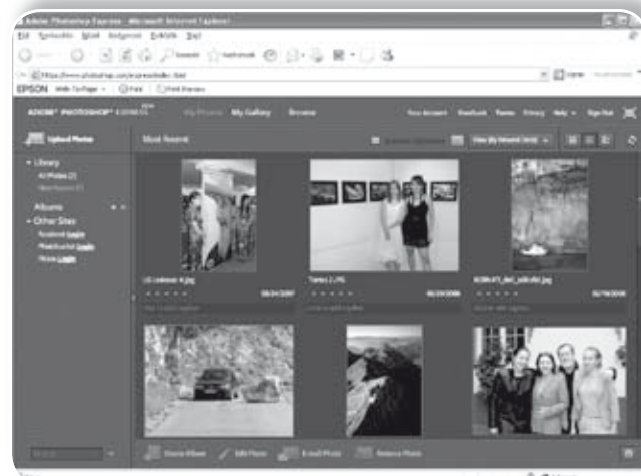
Adobe Photoshop Express - Microsoft Internet Explorer

Dosya Düzen Görünüm Sık Kullanılanlar Araçlar Yardım

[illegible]

https://www.photoshop.com/express/index.html

EPSON Web-To-Page Print Print Preview

ADOBE® PHOTOSHOP® EXPRESS beta

My Photos My Gallery Browse

Your Account Feedback Terms Privacy Help Sign Out

Upload Photos

Most Recent

View By Newest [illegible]

Library

All Photos (7)

Most Recent (7)

Albums

Other Sites

Facebook Login

Photobucket Login

Picasa Login

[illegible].jpg

08/24/2007

Tanka 2.JPG

06/29/2008

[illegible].jpg

06/19/2008

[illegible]

Create Album

Edit Photo

E-mail Photo

Remove Photo